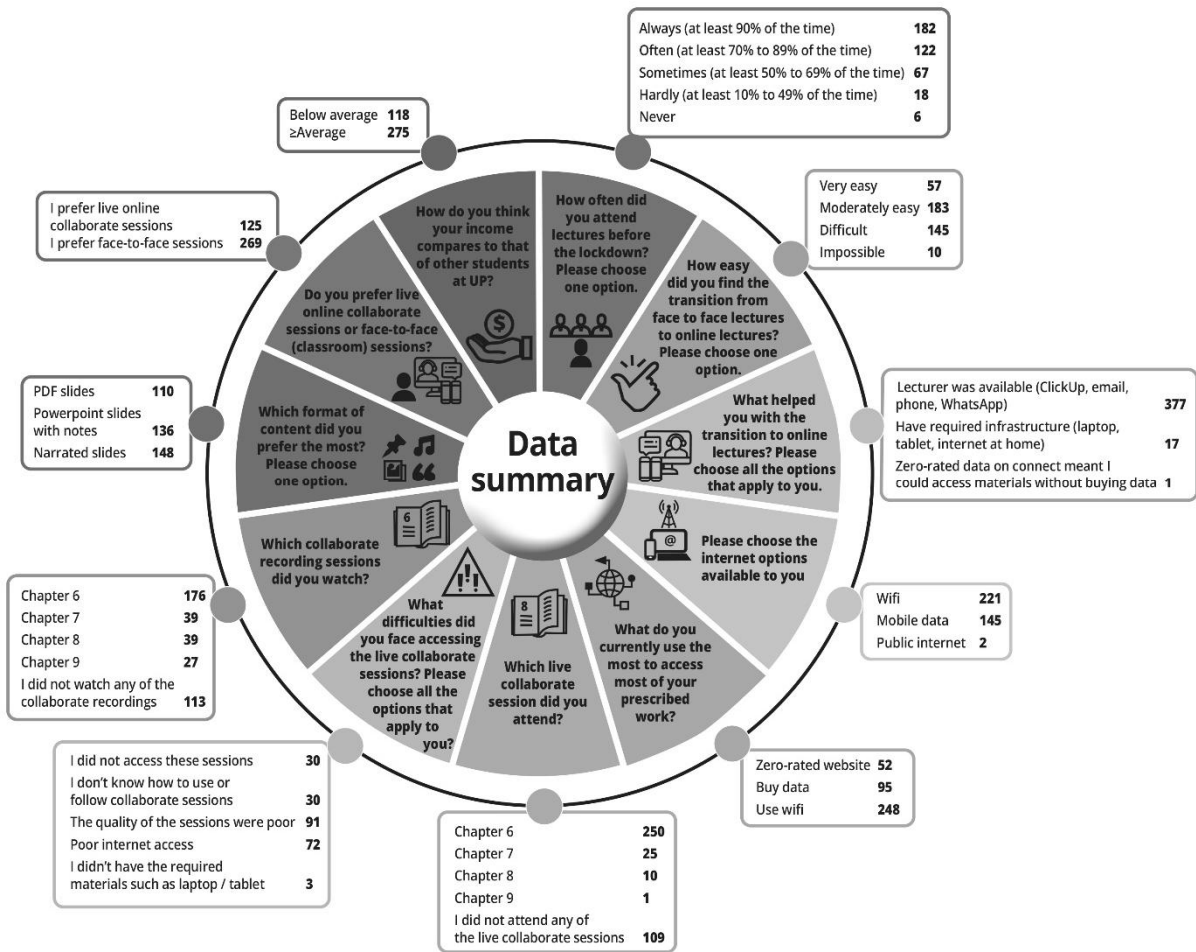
Data summary

How often did you attend lectures before the lockdown? Please choose one option.

| | |
|---|---|
| Always (at least 90% of the time) | 182 |
| Often (at least 70% to 89% of the time) | 122 |
| Sometimes (at least 50% to 69% of the time) | 67 |
| Hardly (at least 10% to 49% of the time) | 18 |
| Never | 6 |

How easy did you find the transition from face to face lectures to online lectures? Please choose one option.

| | |
|---|---|
| Very easy | 57 |
| Moderately easy | 183 |
| Difficult | 145 |
| Impossible | 10 |

What helped you with the transition to online lectures? Please choose all the options that apply to you.

| | |
|---|---|
| Lecturer was available (ClickUp, email, phone, WhatsApp) | 377 |
| Have required infrastructure (laptop, tablet, internet at home) | 17 |
| Zero-rated data on connect meant I could access materials without buying data | 1 |

Please choose the internet options available to you

| | |
|---|---|
| Wifi | 221 |
| Mobile data | 145 |
| Public internet | 2 |

What do you currently use the most to access most of your prescribed work?

| | |
|---|---|
| Zero-rated website | 52 |
| Buy data | 95 |
| Use wifi | 248 |

Which live collaborate session did you attend?

| | |
|---|---|
| Chapter 6 | 250 |
| Chapter 7 | 25 |
| Chapter 8 | 10 |
| Chapter 9 | 1 |
| I did not attend any of the live collaborate sessions | 109 |

What difficulties did you face accessing the live collaborate sessions? Please choose all the options that apply to you?

| | |
|---|---|
| I did not access these sessions | 30 |
| I don't know how to use or follow collaborate sessions | 30 |
| The quality of the sessions were poor | 91 |
| Poor internet access | 72 |
| I didn't have the required materials such as laptop / tablet | 3 |

Which collaborate recording sessions did you watch?

| | |
|---|---|
| Chapter 6 | 176 |
| Chapter 7 | 39 |
| Chapter 8 | 39 |
| Chapter 9 | 27 |
| I did not watch any of the collaborate recordings | 113 |

Which format of content did you prefer the most? Please choose one option.

| | |
|---|---|
| PDF slides | 110 |
| Powerpoint slides with notes | 136 |
| Narrated slides | 148 |

Do you prefer live online collaborate sessions or face-to-face (classroom) sessions?

| | |
|---|---|
| I prefer live online collaborate sessions | 125 |
| I prefer face-to-face sessions | 269 |

How do you think your income compares to that of other students at UP?

| | |
|---|---|
| Below average | 118 |
| ≥Average | 275 |